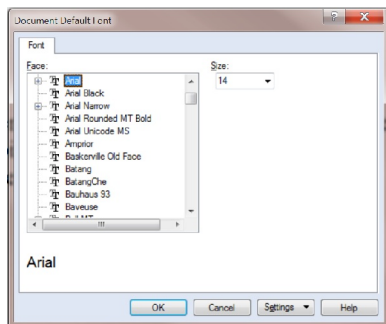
Document Default Font

Font

Face:

Arial
Arial Black
Arial Narrow
Arial Rounded MT Bold
Arial Unicode MS
Amprior
Baskerville Old Face
Batang
BatangChe
Bauhaus 93
Baveuse

Size:
14

Arial

OK
Cancel
Settings
Help